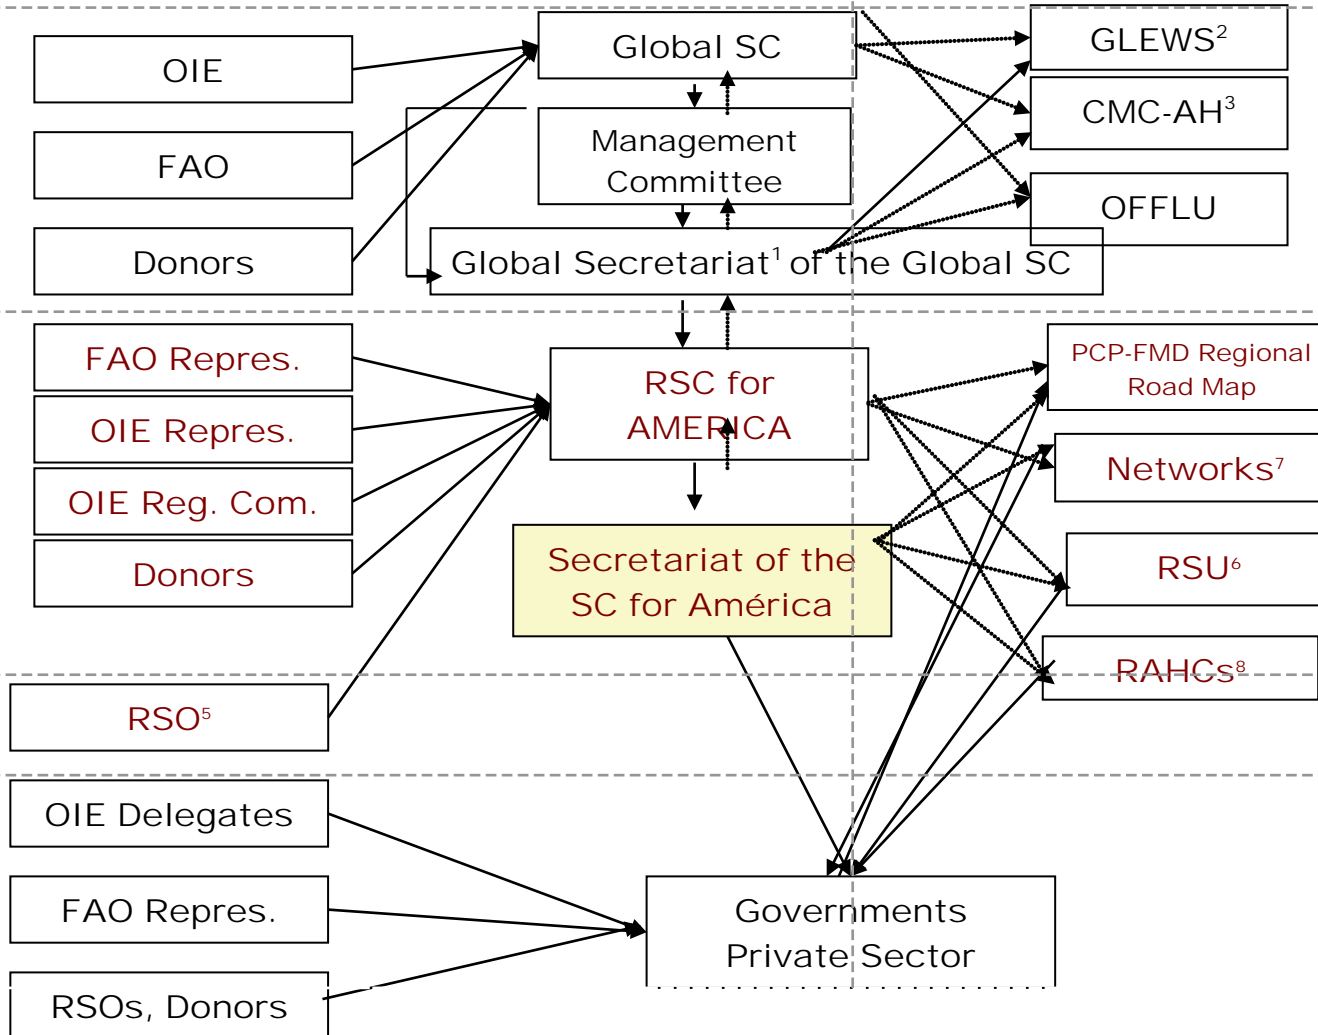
OIE

FAO

Donors

Global SC

Management Committee

Global Secretariat$^1$ of the Global SC

GLEWS$^2$

CMC-AH$^3$

OFFLU

FAO Repres.

OIE Repres.

OIE Reg. Com.

Donors

RSC for AMERICA

Secretariat of the SC for América

PCP-FMD Regional Road Map

Networks$^7$

RSU$^6$

RAHCs$^8$

RSO$^5$

OIE Delegates

FAO Repres.

RSOs, Donors

Governments Private Sector